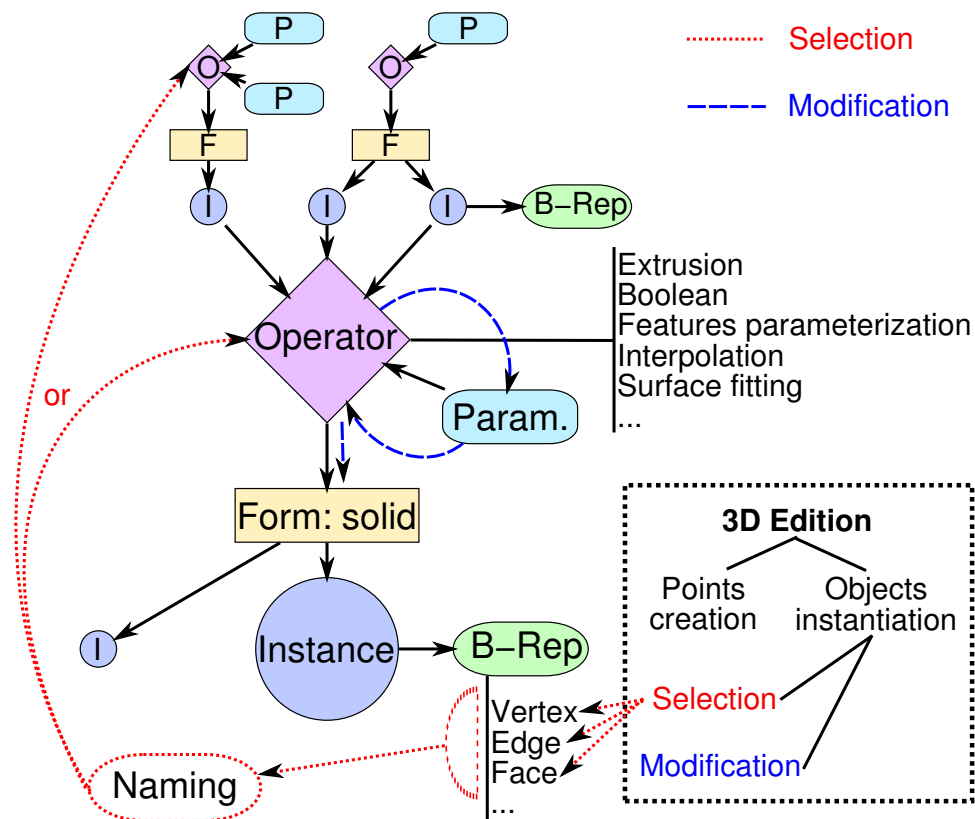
P
O
P
F
I
P
O
F
I
I
B−Rep
Selection
Modification
Extrusion
Boolean
Features parameterization
Interpolation
Surface fitting
...
Operator
Param.
or
Form: solid
I
Instance
B−Rep
Vertex
Edge
Face
...
Naming
3D Edition
Points creation
Objects instantiation
Selection
Modification